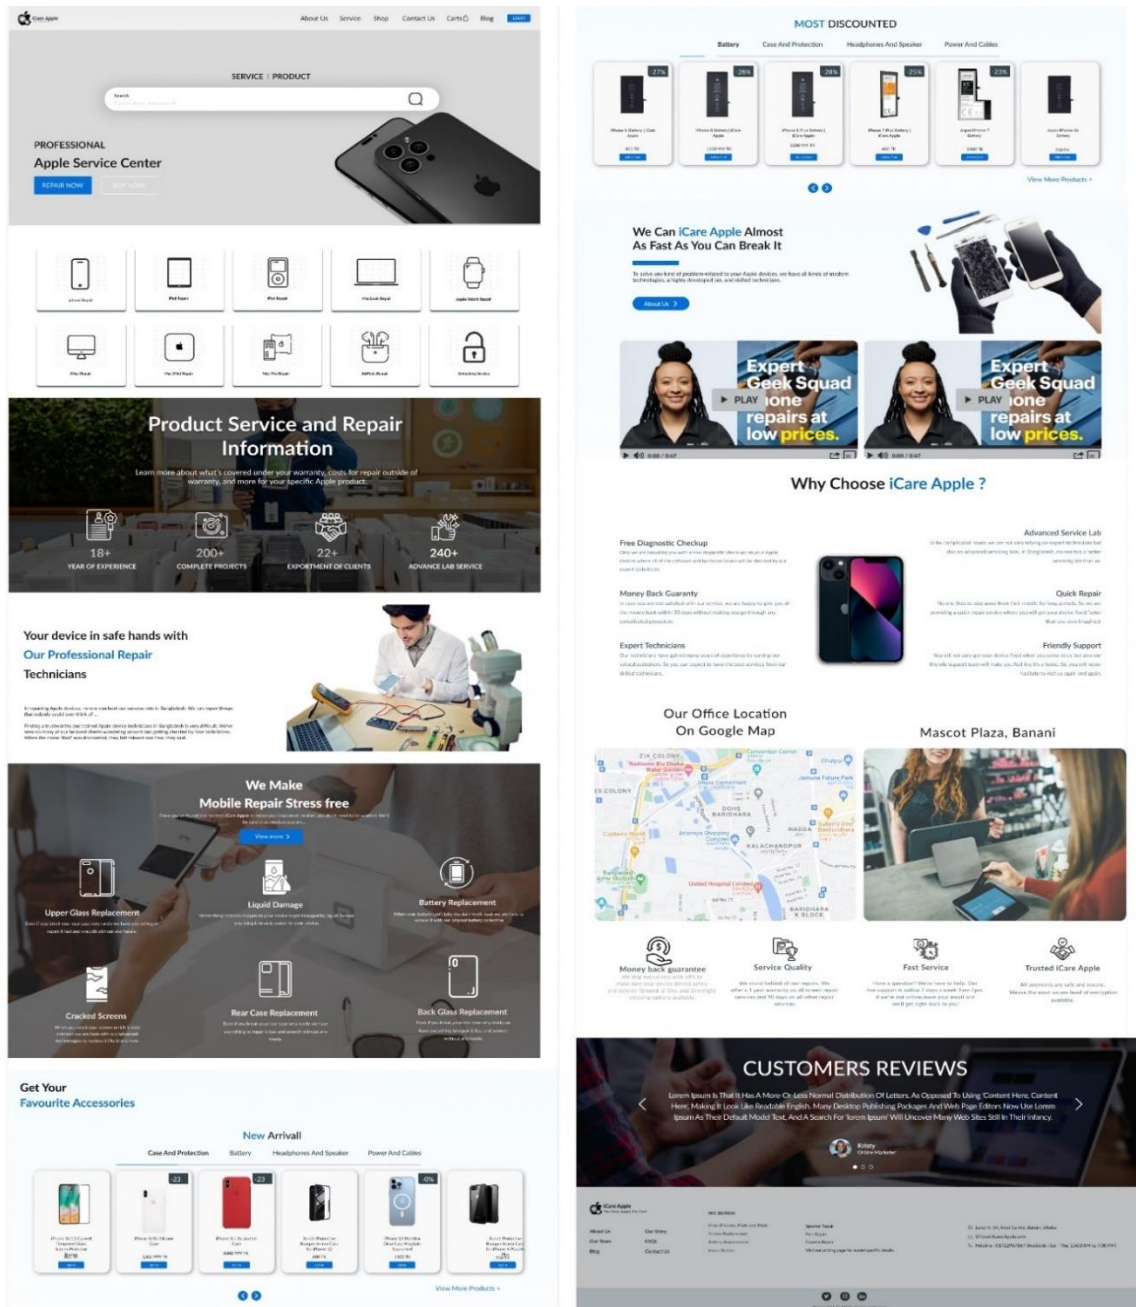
iCare Apple

About Us Service Shop Contact Us Cart Blog Login

SERVICE | PRODUCT

Search

PROFESSIONAL
Apple Service Center

REPAIR NOW BUY NOW

Product Service and Repair Information

Learn more about what's covered under your warranty, costs for repair outside of warranty, and more for your specific Apple product.

18+ YEAR OF EXPERIENCE
200+ COMPLETE PROJECTS
22+ EXPORTMENT OF CLIENTS
240+ ADVANCE LAB SERVICE

Your device in safe hands with
Our Professional Repair
Technicians

We Make
Mobile Repair Stress free

View more

Upper Glass Replacement
Liquid Damage
Battery Replacement
Cracked Screens
Rear Case Replacement
Back Glass Replacement

Get Your
Favourite Accessories

New Arrivall

Case And Protection Battery Headphones And Speaker Power And Cables

View More Products

MOST DISCOUNTED

Battery Case And Protection Headphones And Speaker Power And Cables

-27% -28% -28% -25% -23%

View More Products

We Can iCare Apple Almost
As Fast As You Can Break It

About Us

Expert Geek Squad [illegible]one repairs at low prices.
PLAY

Expert Geek Squad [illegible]one repairs at low prices.
PLAY

Why Choose iCare Apple ?

Free Diagnostic Checkup
Money Back Guaranty
Expert Technicians
Advanced Service Lab
Quick Repair
Friendly Support

Our Office Location
On Google Map

Mascot Plaza, Banani

Money back guarantee
Service Quality
Fast Service
Trusted iCare Apple

CUSTOMERS REVIEWS

Lorem Ipsum Is That It Has A More-Or-Less Normal Distribution Of Letters, As Opposed To Using 'Content Here, Content Here', Making It Look Like Readable English. Many Desktop Publishing Packages And Web Page Editors Now Use Lorem Ipsum As Their Default Model Text, And A Search For 'lorem Ipsum' Will Uncover Many Web Sites Still In Their Infancy.

Kristy
Online Marketer

iCare Apple
About Us Our Store Blog
Our Story FAQs Contact Us